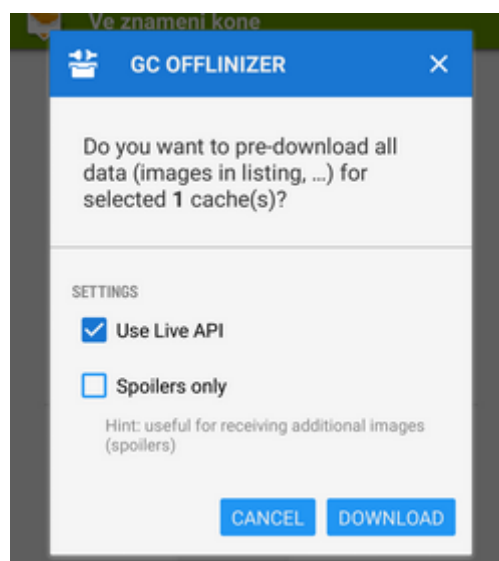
Ve znameni kone

GC OFFLINIZER

Do you want to pre-download all data (images in listing, ...) for selected 1 cache(s)?

SETTINGS

Use Live API

Spoilers only

Hint: useful for receiving additional images (spoilers)

CANCEL DOWNLOAD